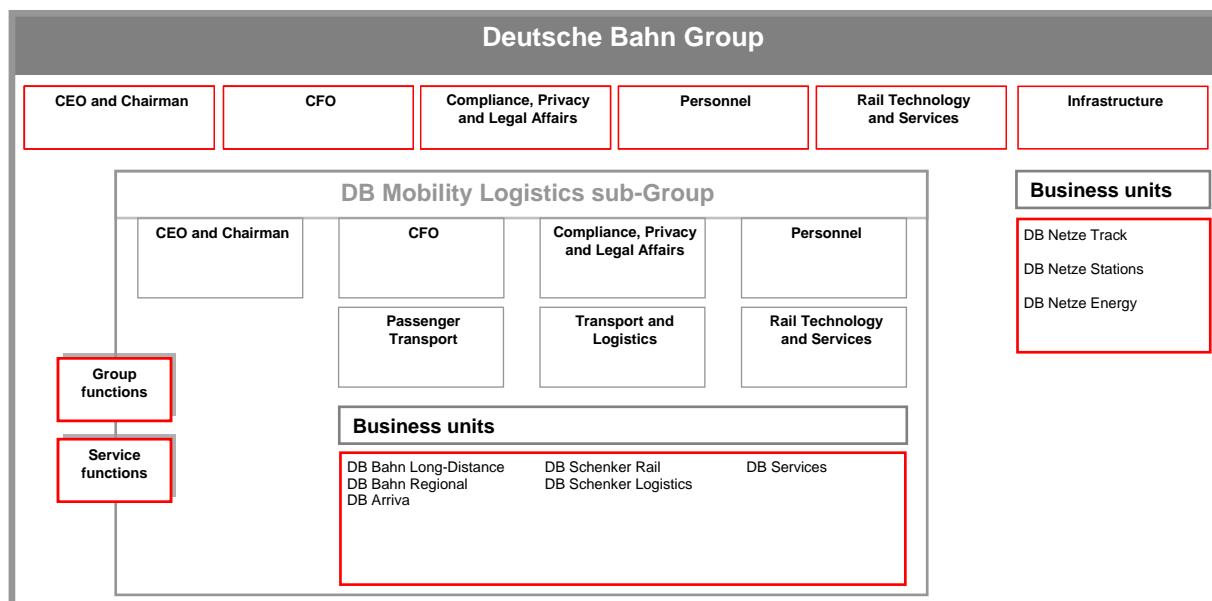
Deutsche Bahn Group

CEO and Chairman

CFO

Compliance, Privacy and Legal Affairs

Personnel

Rail Technology and Services

Infrastructure

DB Mobility Logistics sub-Group

CEO and Chairman

CFO

Compliance, Privacy and Legal Affairs

Personnel

Passenger Transport

Transport and Logistics

Rail Technology and Services

Group functions

Service functions

Business units

DB Bahn Long-Distance
DB Bahn Regional
DB Arriva

DB Schenker Rail
DB Schenker Logistics

DB Services

Business units

DB Netze Track

DB Netze Stations

DB Netze Energy